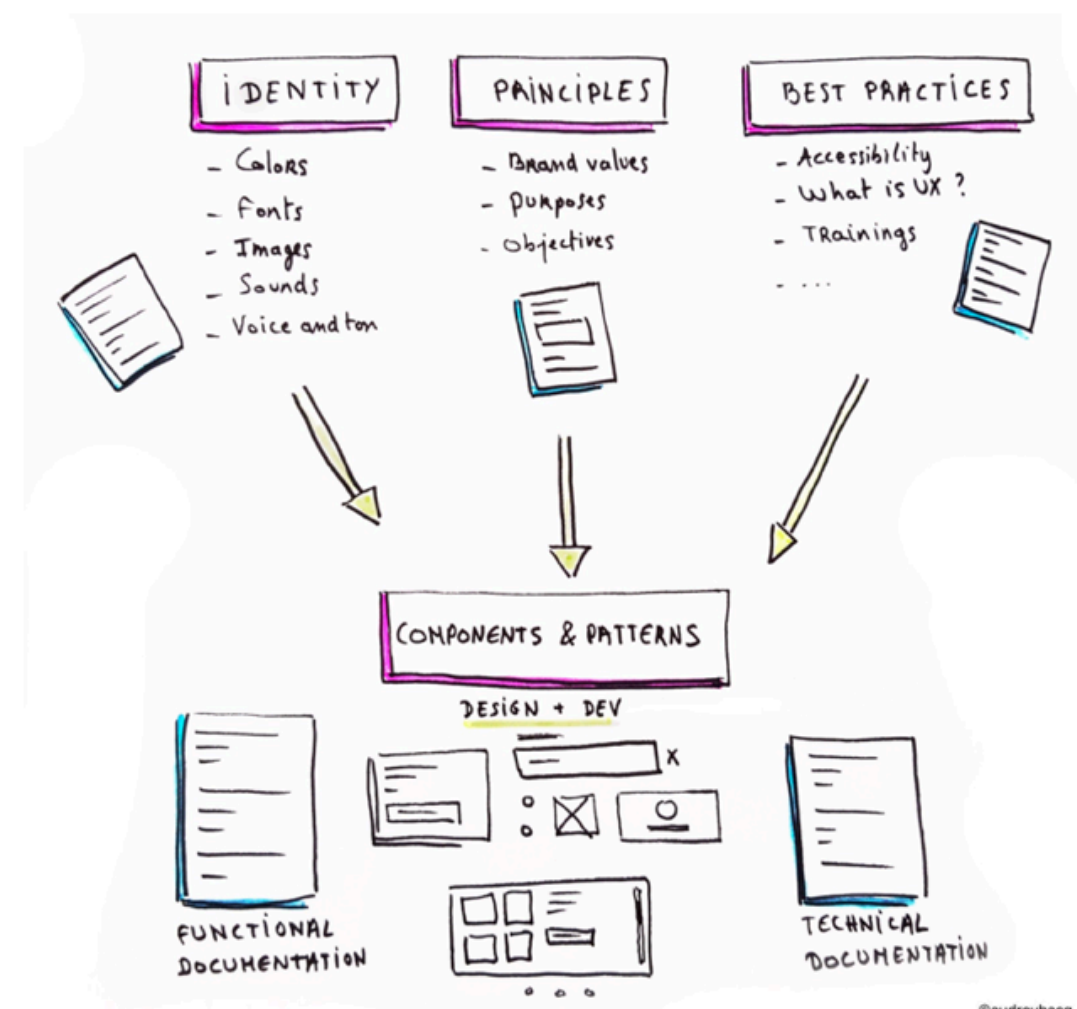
IDENTITY

- Colors
- Fonts
- Images
- Sounds
- Voice and ton

PRINCIPLES

- Brand values
- Purposes
- Objectives

BEST PRACTICES

- Accessibility
- What is UX ?
- Trainings
- ...

COMPONENTS & PATTERNS

DESIGN + DEV

X

FUNCTIONAL DOCUMENTATION

TECHNICAL DOCUMENTATION

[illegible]